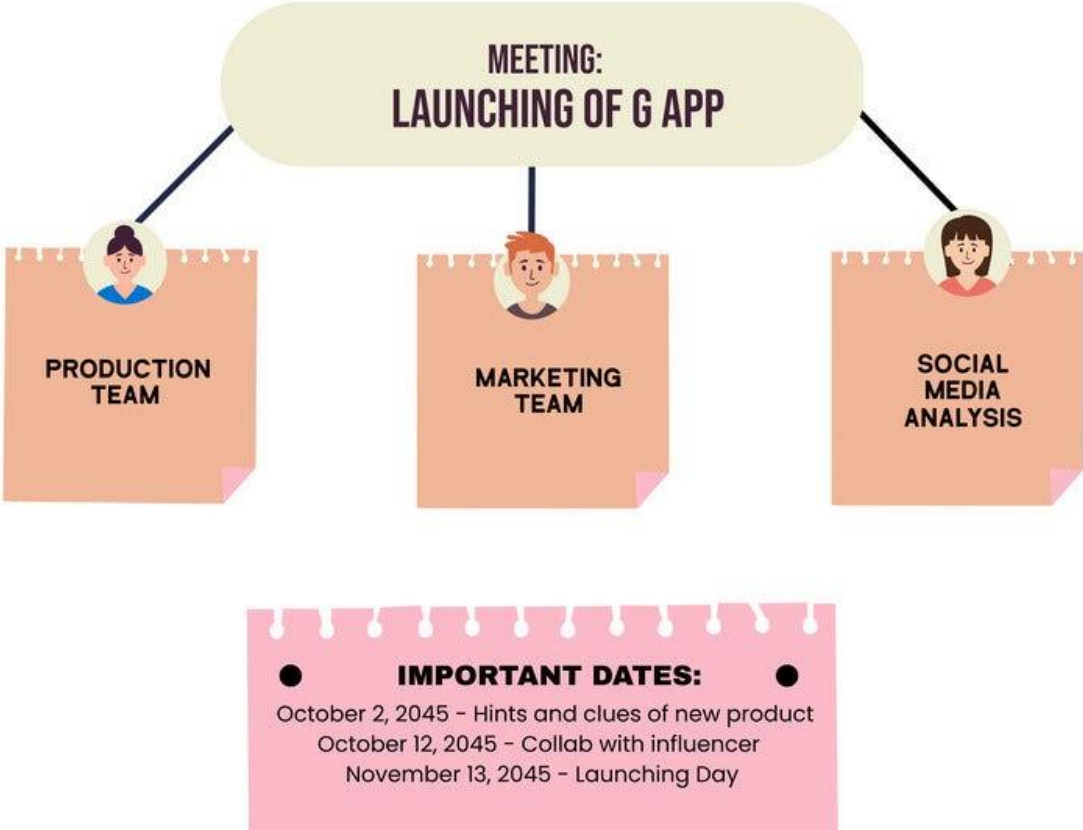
MEETING:
LAUNCHING OF G APP

PRODUCTION TEAM

MARKETING TEAM

SOCIAL MEDIA ANALYSIS

IMPORTANT DATES:
October 2, 2045 - Hints and clues of new product
October 12, 2045 - Collab with influencer
November 13, 2045 - Launching Day